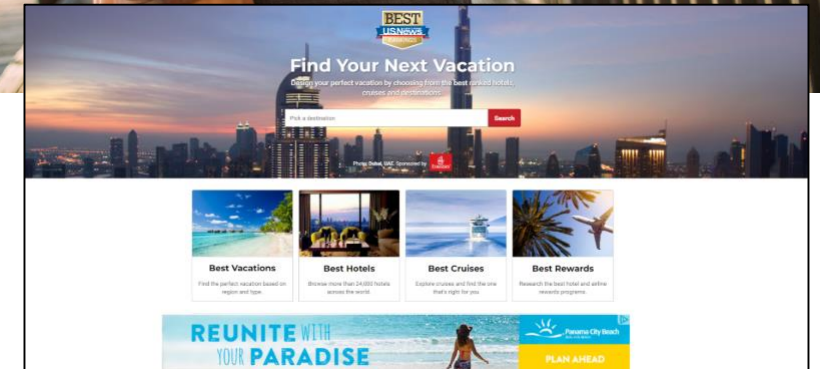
BEST
USNews

Find Your Next Vacation

Design your perfect vacation by choosing from the best ranked hotels, cruises and destinations.

Pick a destination

Search

Photo: Dubai, UAE. Sponsored by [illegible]

Best Vacations
Find the perfect vacation based on region and type.

Best Hotels
Browse more than 24,000 hotels across the world.

Best Cruises
Explore cruises and find the one that's right for you.

Best Rewards
Research the best hotel and airline rewards programs.

REUNITE WITH YOUR PARADISE

Panama City Beach

PLAN AHEAD